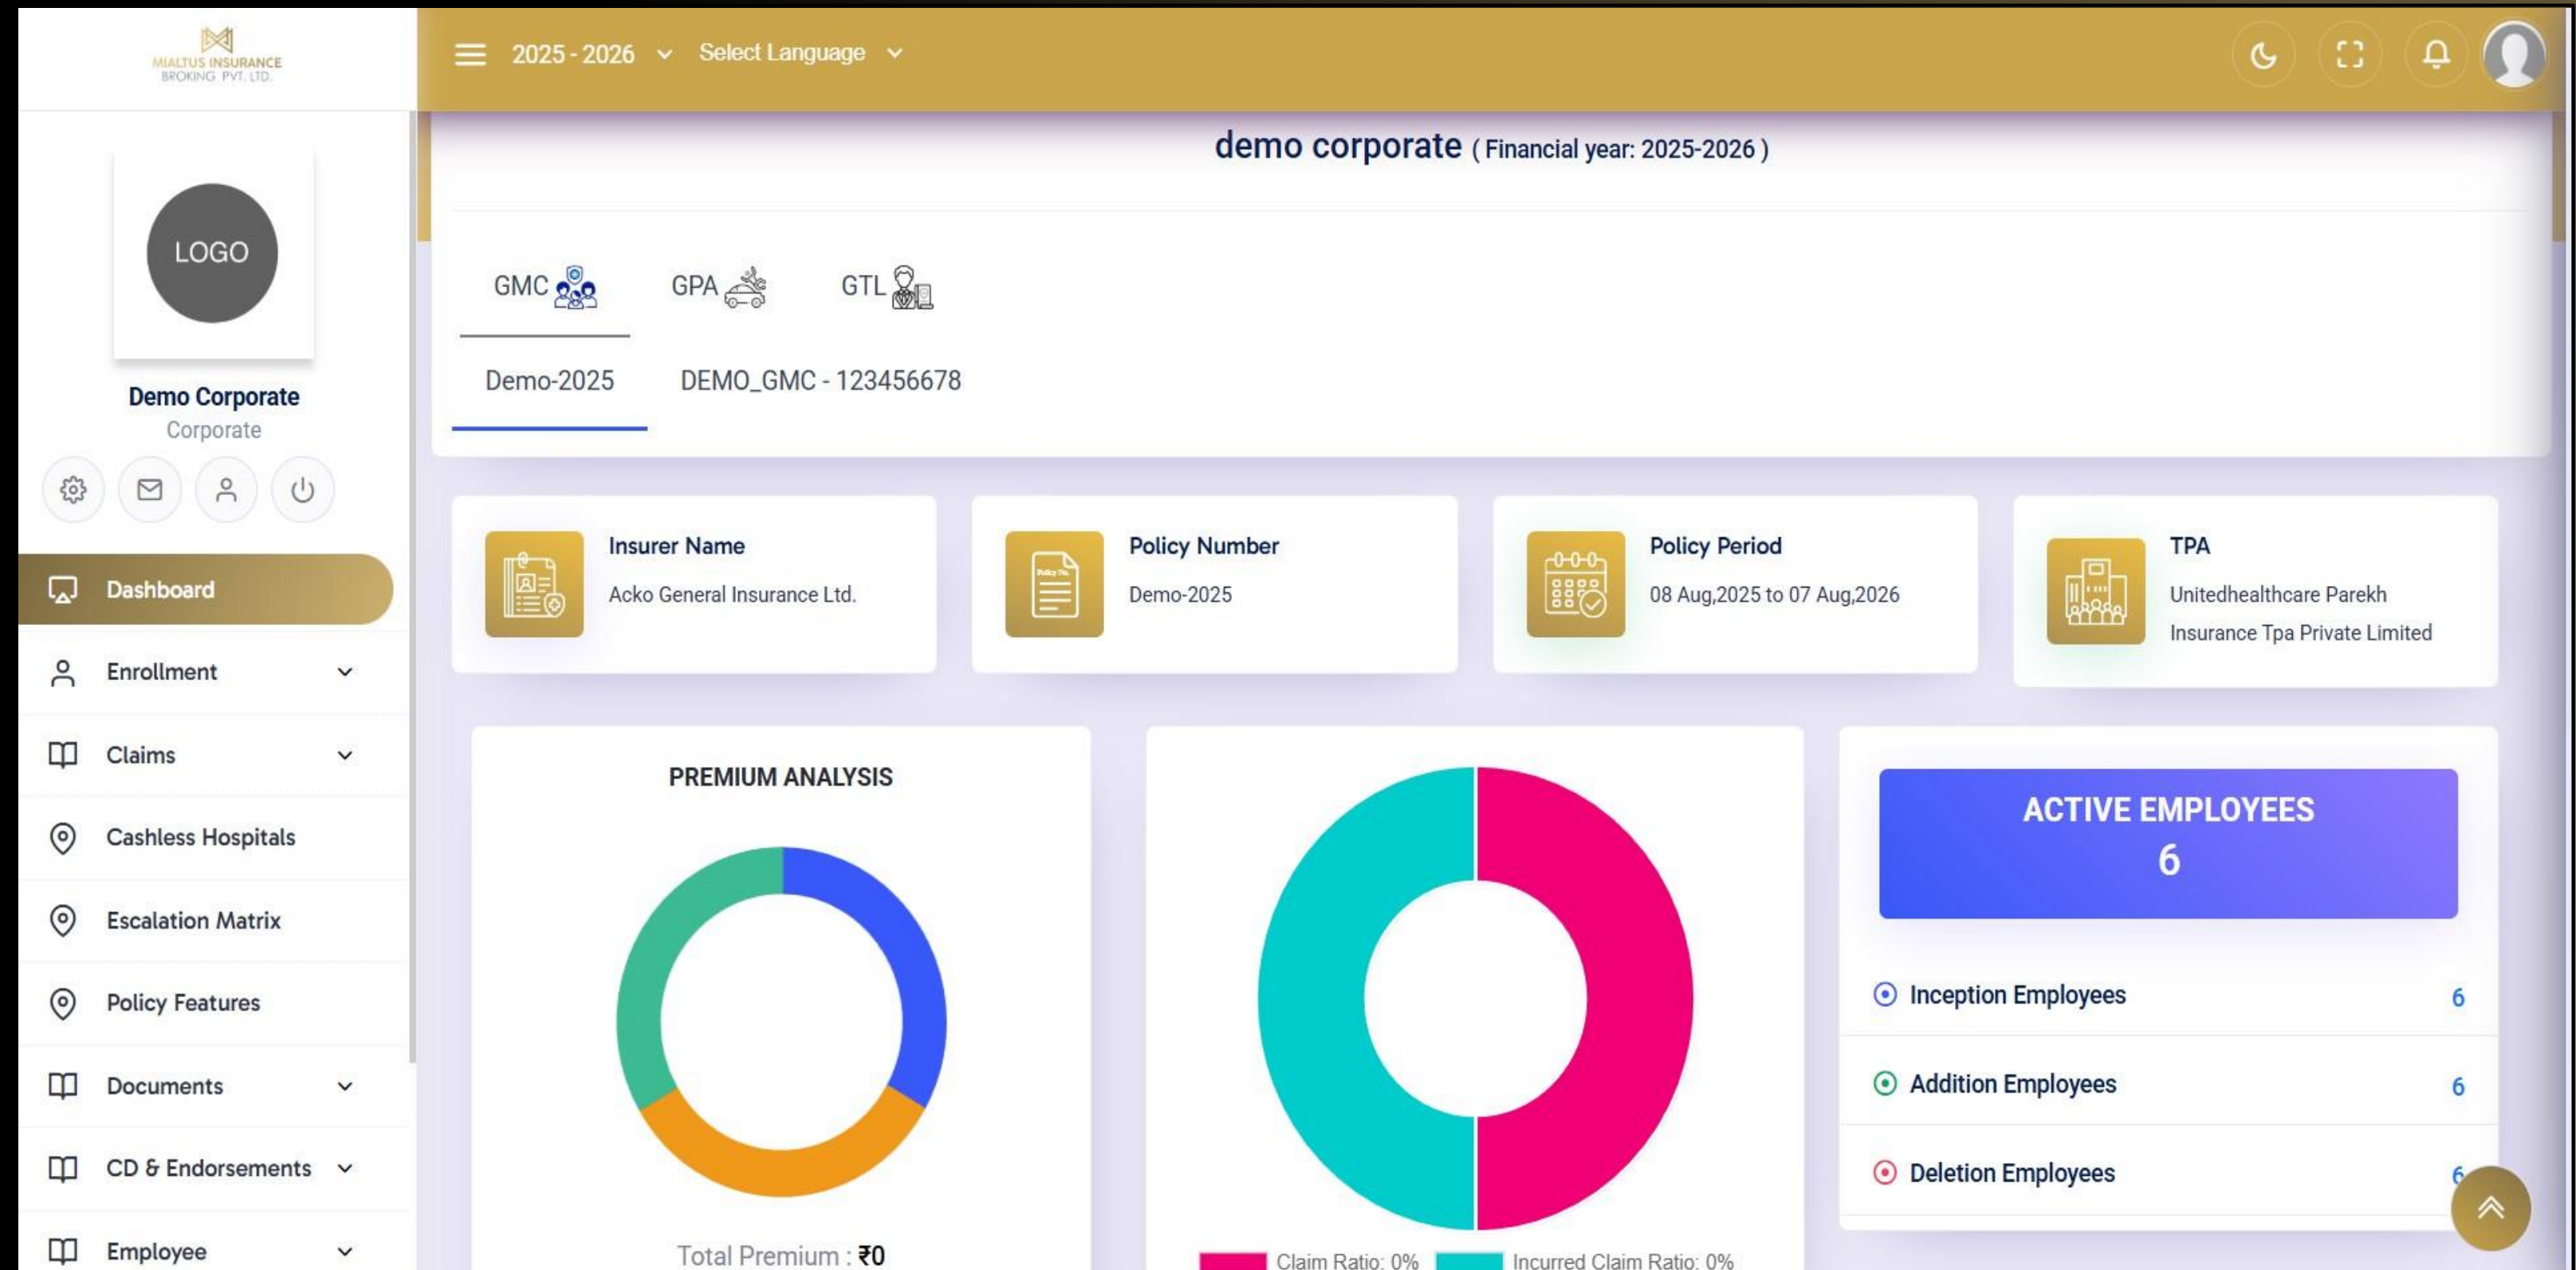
MIALTUS INSURANCE BROKING PVT. LTD.

2025 - 2026 Select Language

LOGO

Demo Corporate
Corporate

Dashboard
Enrollment
Claims
Cashless Hospitals
Escalation Matrix
Policy Features
Documents
CD & Endorsements
Employee

demo corporate ( Financial year: 2025-2026 )

GMC GPA GTL

Demo-2025 DEMO_GMC - 123456678

Insurer Name
Acko General Insurance Ltd.

Policy Number
Demo-2025

Policy Period
08 Aug,2025 to 07 Aug,2026

TPA
Unitedhealthcare Parekh Insurance Tpa Private Limited

PREMIUM ANALYSIS

Total Premium : ₹0

Claim Ratio: 0% Incurred Claim Ratio: 0%

ACTIVE EMPLOYEES
6

Inception Employees 6
Addition Employees 6
Deletion Employees 6